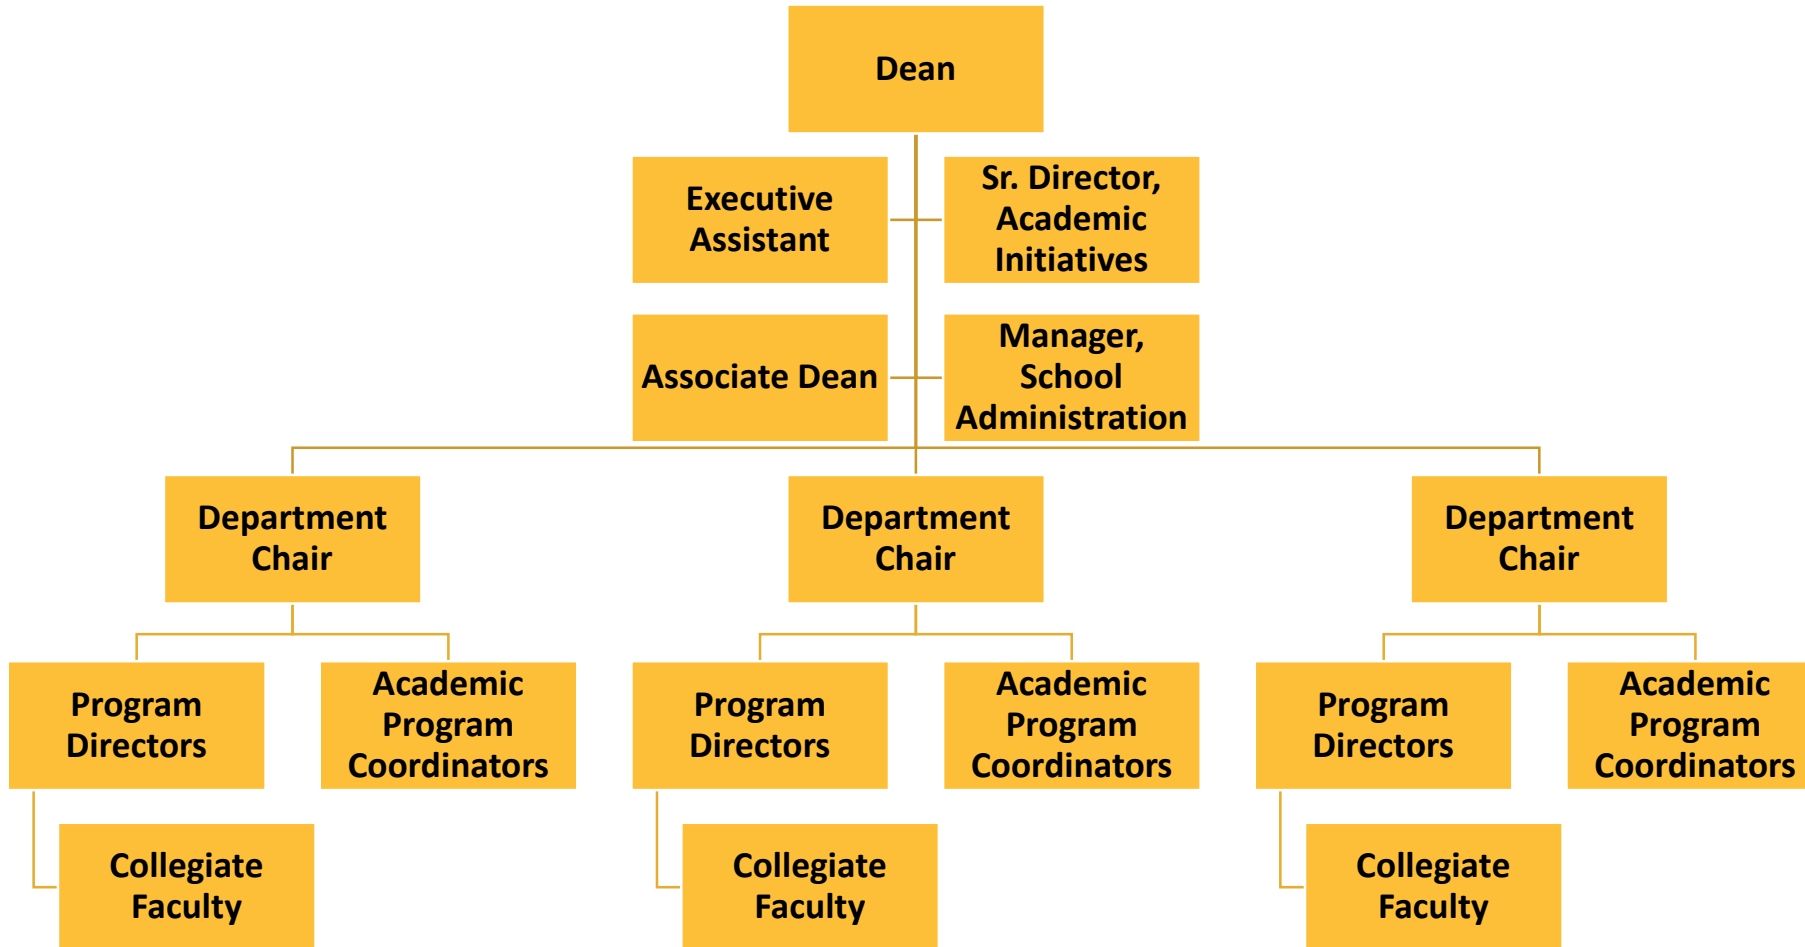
Dean

Executive Assistant

Sr. Director, Academic Initiatives

Associate Dean

Manager, School Administration

Department Chair

Department Chair

Department Chair

Program Directors

Academic Program Coordinators

Program Directors

Academic Program Coordinators

Program Directors

Academic Program Coordinators

Collegiate Faculty

Collegiate Faculty

Collegiate Faculty